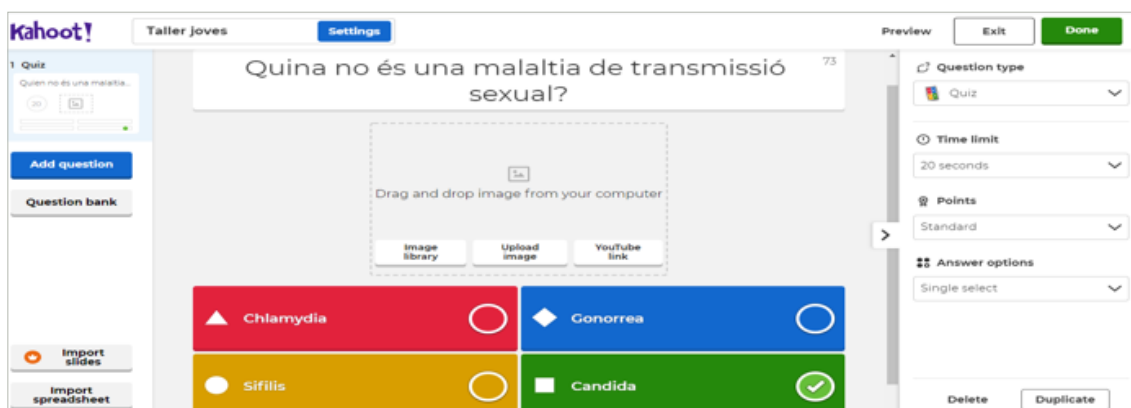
Kahoot!

Taller joves

Settings

Preview

Exit

Done

1 Quiz

Quien no és una malaltia...

20

Add question

Question bank

Import slides

Import spreadsheet

Quina no és una malaltia de transmissió sexual?

73

Drag and drop image from your computer

Image library

Upload image

YouTube link

Chlamydia

Gonorrea

Sifilis

Candida

Question type

Quiz

Time limit

20 seconds

Points

Standard

Answer options

Single select

Delete

Duplicate